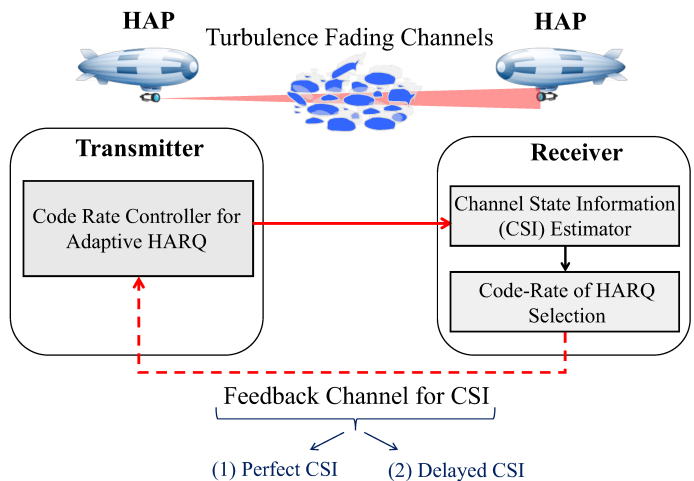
HAP

Turbulence Fading Channels

HAP

Transmitter

Code Rate Controller for Adaptive HARQ

Receiver

Channel State Information (CSI) Estimator

Code-Rate of HARQ Selection

Feedback Channel for CSI

(1) Perfect CSI

(2) Delayed CSI